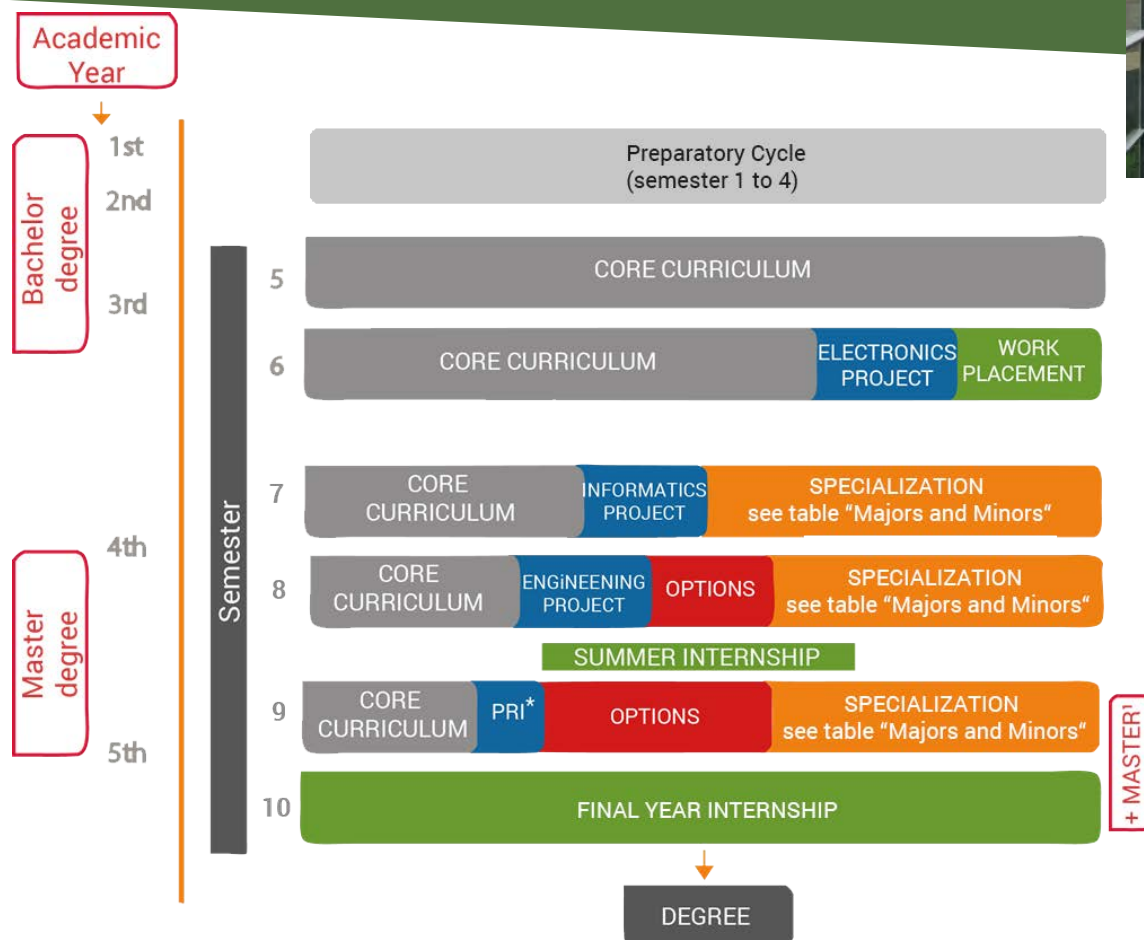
Academic Year

Bachelor degree

1st

2nd

3rd

Master degree

4th

5th

Semester

Preparatory Cycle (semester 1 to 4)

5 CORE CURRICULUM

6 CORE CURRICULUM | ELECTRONICS PROJECT | WORK PLACEMENT

7 CORE CURRICULUM | INFORMATICS PROJECT | SPECIALIZATION see table “Majors and Minors”

8 CORE CURRICULUM | ENGiNEENING PROJECT | OPTIONS | SPECIALIZATION see table “Majors and Minors“

SUMMER INTERNSHIP

9 CORE CURRICULUM | PRI* | OPTIONS | SPECIALIZATION see table “Majors and Minors“

10 FINAL YEAR INTERNSHIP

+ MASTER¹

DEGREE